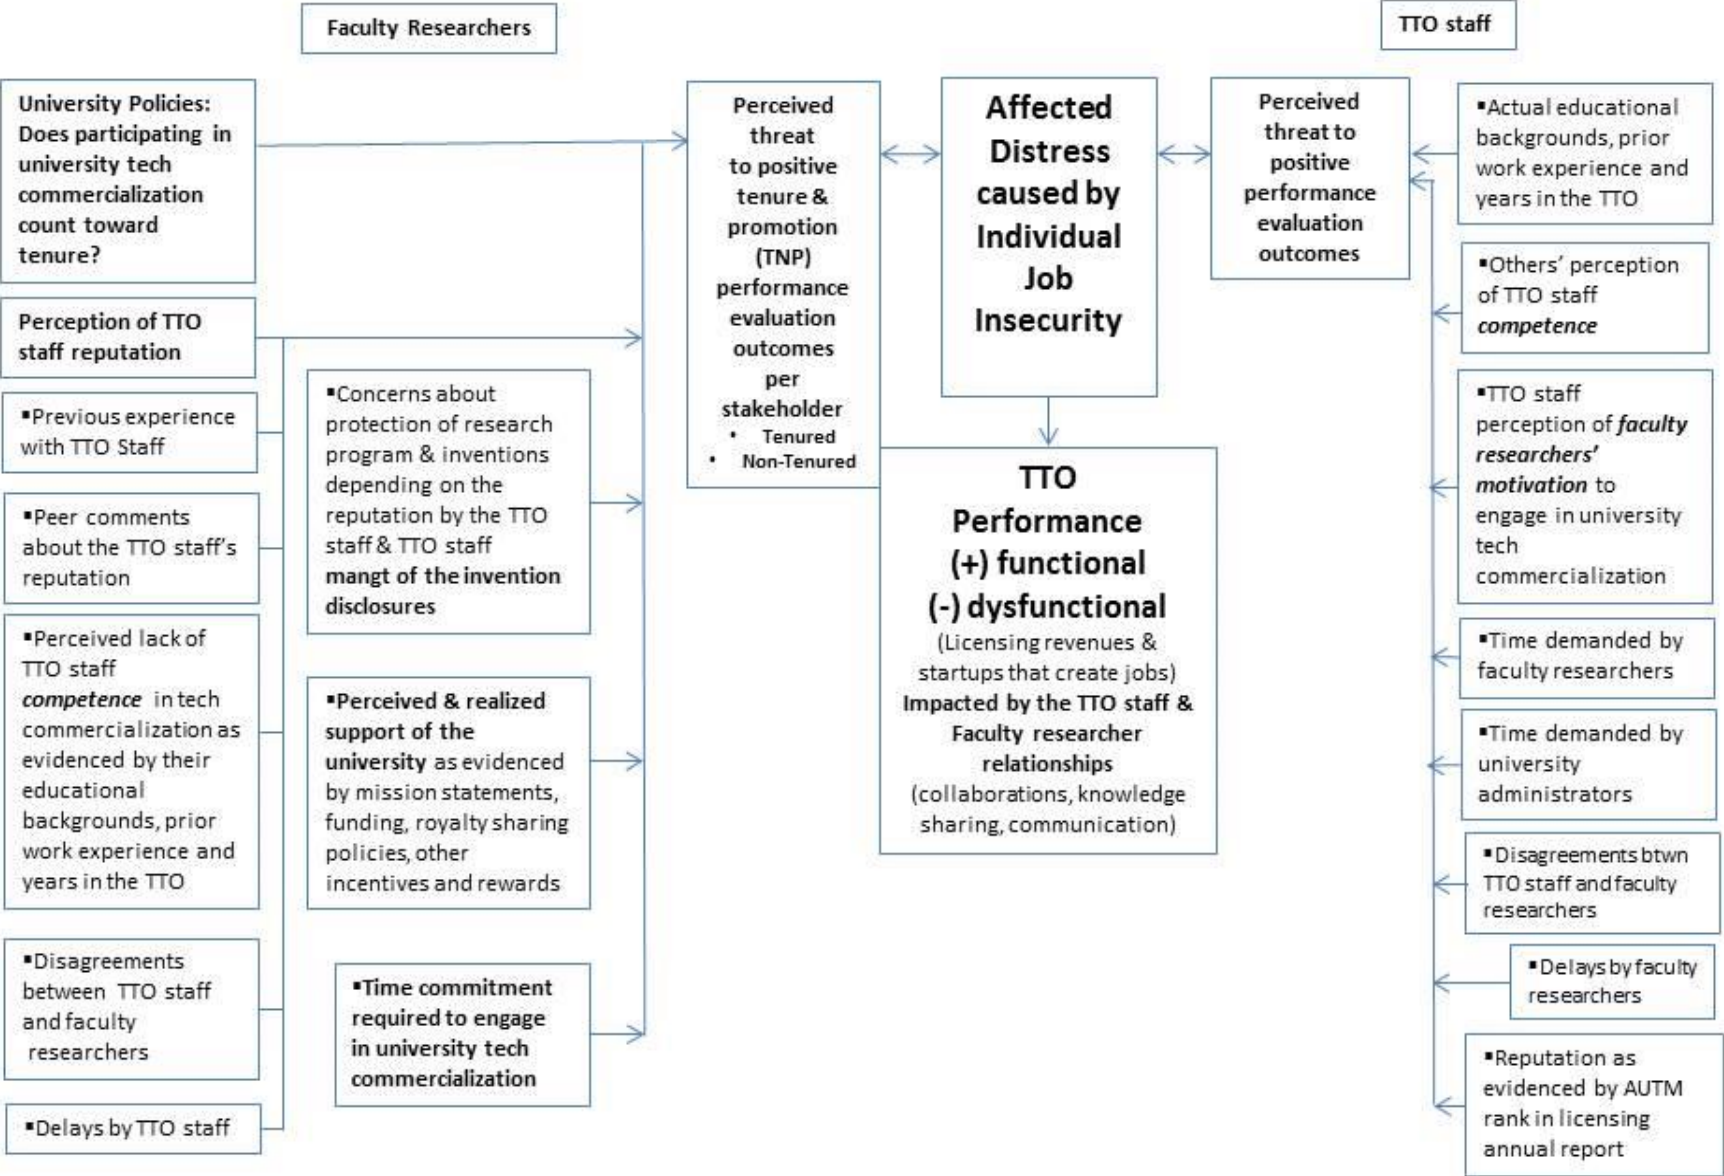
Faculty Researchers

TTO staff

University Policies: Does participating in university tech commercialization count toward tenure?

Perception of TTO staff reputation

▪Previous experience with TTO Staff

▪Peer comments about the TTO staff's reputation

▪Perceived lack of TTO staff competence in tech commercialization as evidenced by their educational backgrounds, prior work experience and years in the TTO

▪Disagreements between TTO staff and faculty researchers

▪Delays by TTO staff

▪Concerns about protection of research program & inventions depending on the reputation by the TTO staff & TTO staff mangt of the invention disclosures

▪Perceived & realized support of the university as evidenced by mission statements, funding, royalty sharing policies, other incentives and rewards

▪Time commitment required to engage in university tech commercialization

Perceived threat to positive tenure & promotion (TNP) performance evaluation outcomes per stakeholder
• Tenured
• Non-Tenured

Affected Distress caused by Individual Job Insecurity

TTO Performance (+) functional (-) dysfunctional
(Licensing revenues & startups that create jobs)
Impacted by the TTO staff & Faculty researcher relationships
(collaborations, knowledge sharing, communication)

Perceived threat to positive performance evaluation outcomes

▪Actual educational backgrounds, prior work experience and years in the TTO

▪Others' perception of TTO staff competence

▪TTO staff perception of faculty researchers' motivation to engage in university tech commercialization

▪Time demanded by faculty researchers

▪Time demanded by university administrators

▪Disagreements btwn TTO staff and faculty researchers

▪Delays by faculty researchers

▪Reputation as evidenced by AUTM rank in licensing annual report